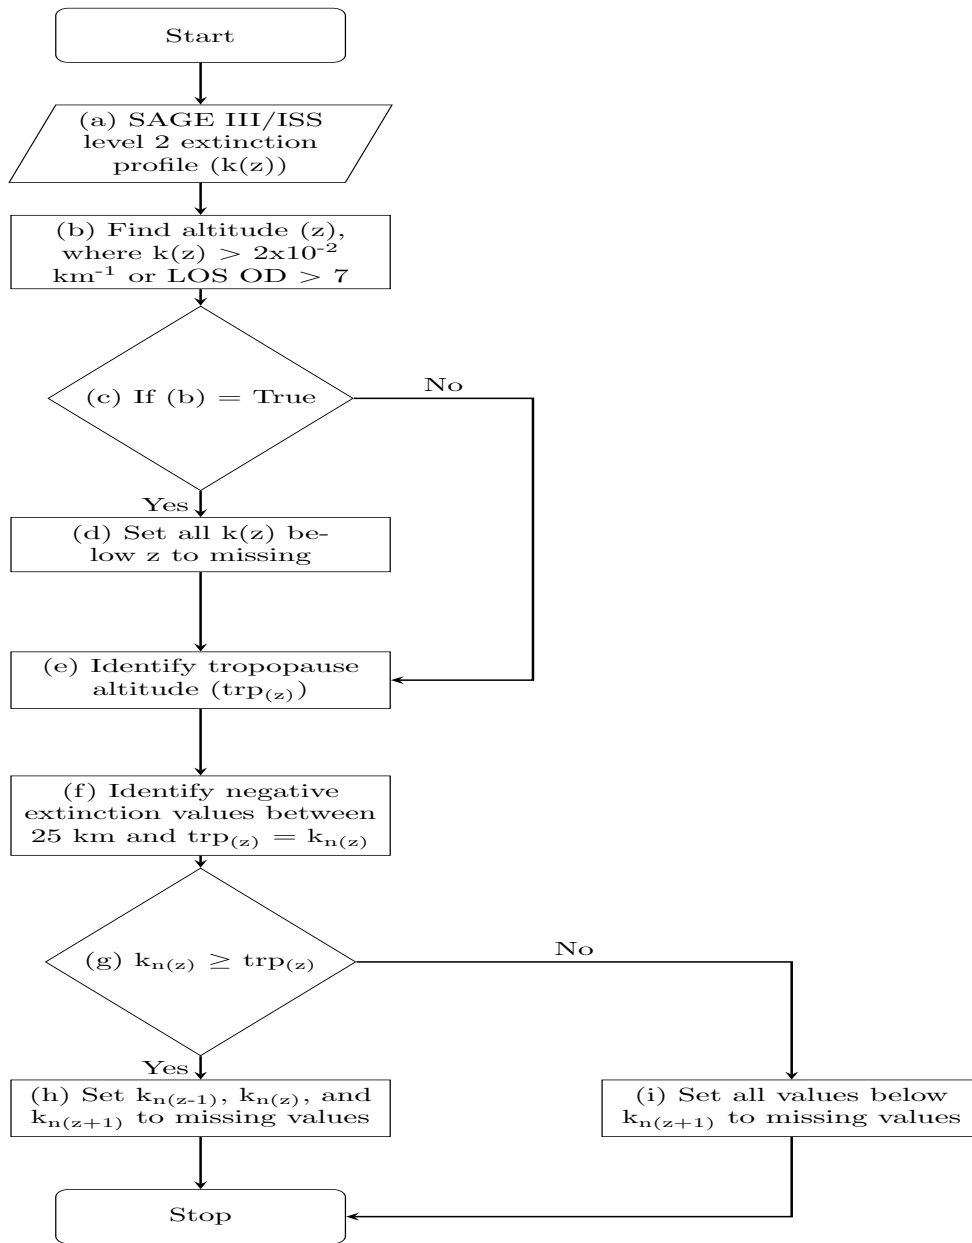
Start

(a) SAGE III/ISS level 2 extinction profile (k(z))

(b) Find altitude (z), where k(z) > 2x10$^{-2}$ km$^{-1}$ or LOS OD > 7

(c) If (b) = True

No

Yes

(d) Set all k(z) below z to missing

(e) Identify tropopause altitude (trp$_{(z)}$)

(f) Identify negative extinction values between 25 km and trp$_{(z)}$ = k$_{n(z)}$

(g) k$_{n(z)}$ ≥ trp$_{(z)}$

No

Yes

(h) Set k$_{n(z-1)}$, k$_{n(z)}$, and k$_{n(z+1)}$ to missing values

(i) Set all values below k$_{n(z+1)}$ to missing values

Stop